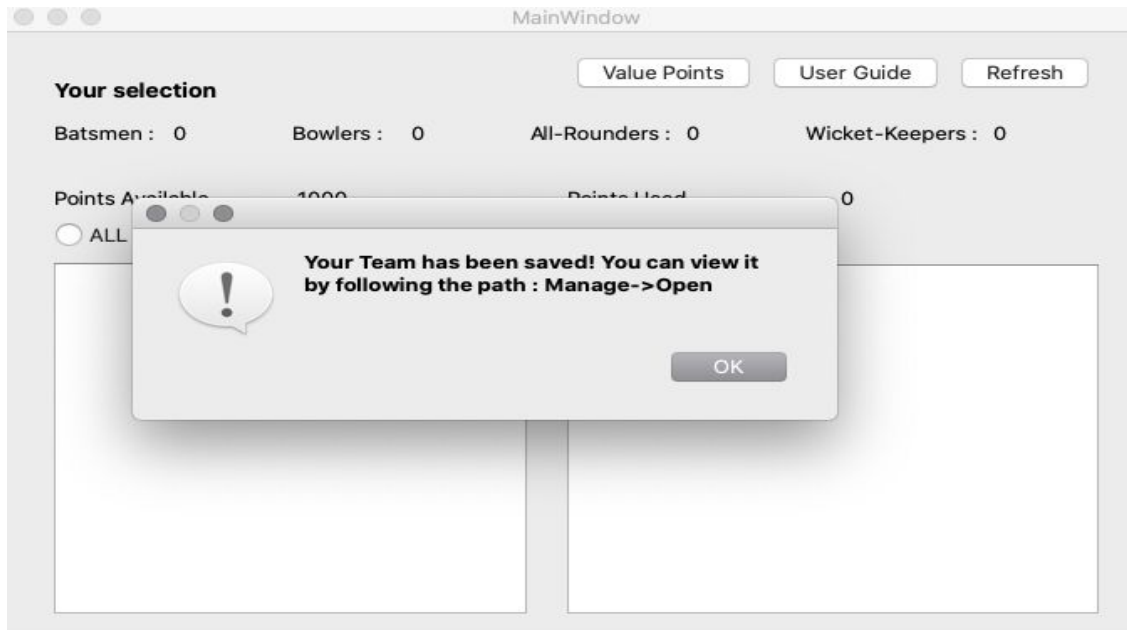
MainWindow

Value Points
User Guide
Refresh

Your selection

Batsmen : 0
Bowlers : 0
All-Rounders : 0
Wicket-Keepers : 0

Points A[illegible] 1000
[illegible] 0

ALL

Your Team has been saved! You can view it by following the path : Manage->Open

OK